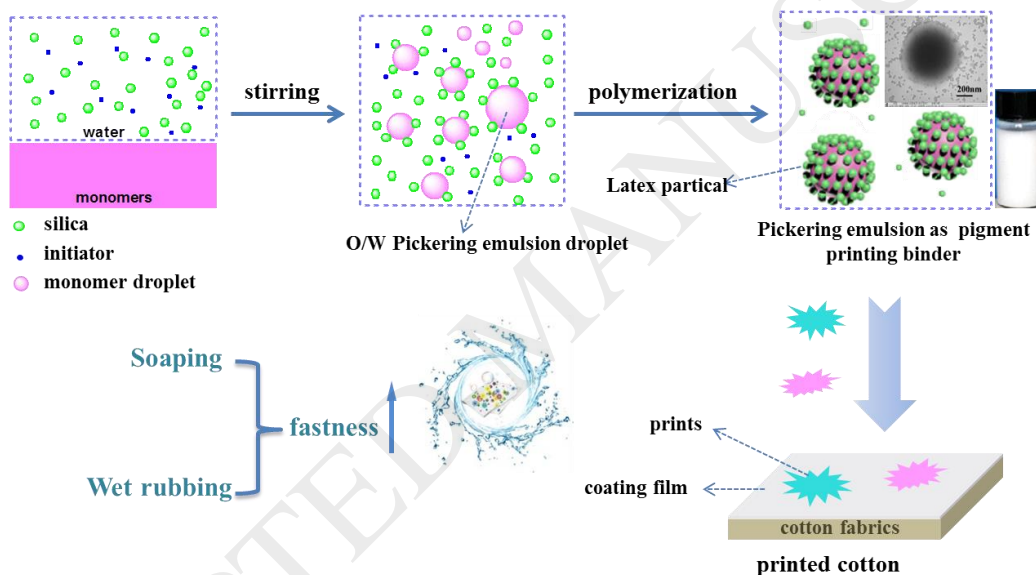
water

monomers

silica

initiator

monomer droplet

stirring

O/W Pickering emulsion droplet

polymerization

200nm

Latex partical

Pickering emulsion as pigment printing binder

Soaping

fastness

Wet rubbing

prints

coating film

cotton fabrics

printed cotton

ACCEPTED MANUSCRIPT